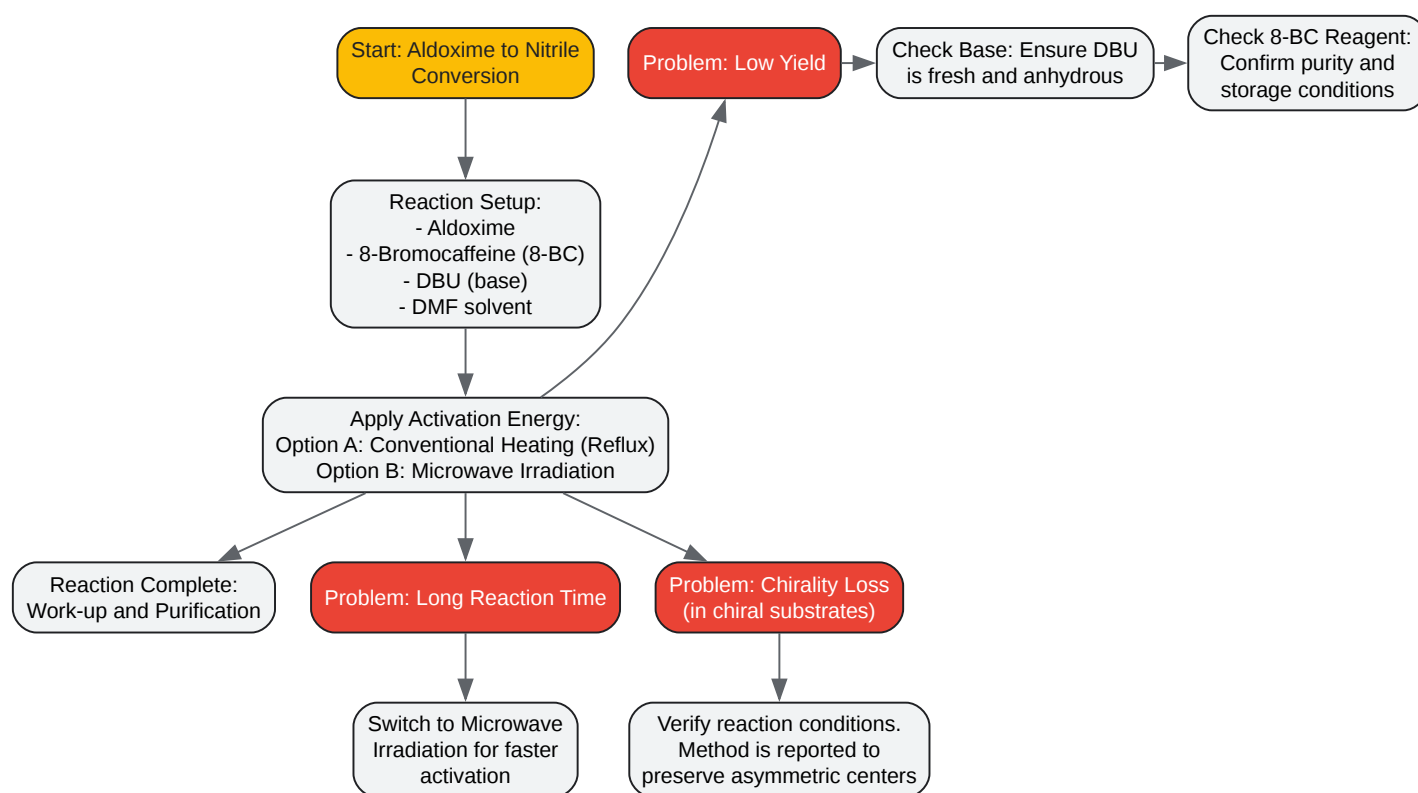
Start: Aldoxime to Nitrile Conversion

Problem: Low Yield

Check Base: Ensure DBU is fresh and anhydrous

Check 8-BC Reagent: Confirm purity and storage conditions

Reaction Setup:
- Aldoxime
- 8-Bromocaffeine (8-BC)
- DBU (base)
- DMF solvent

Apply Activation Energy:
Option A: Conventional Heating (Reflux)
Option B: Microwave Irradiation

Reaction Complete: Work-up and Purification

Problem: Long Reaction Time

Problem: Chirality Loss (in chiral substrates)

Switch to Microwave Irradiation for faster activation

Verify reaction conditions. Method is reported to preserve asymmetric centers